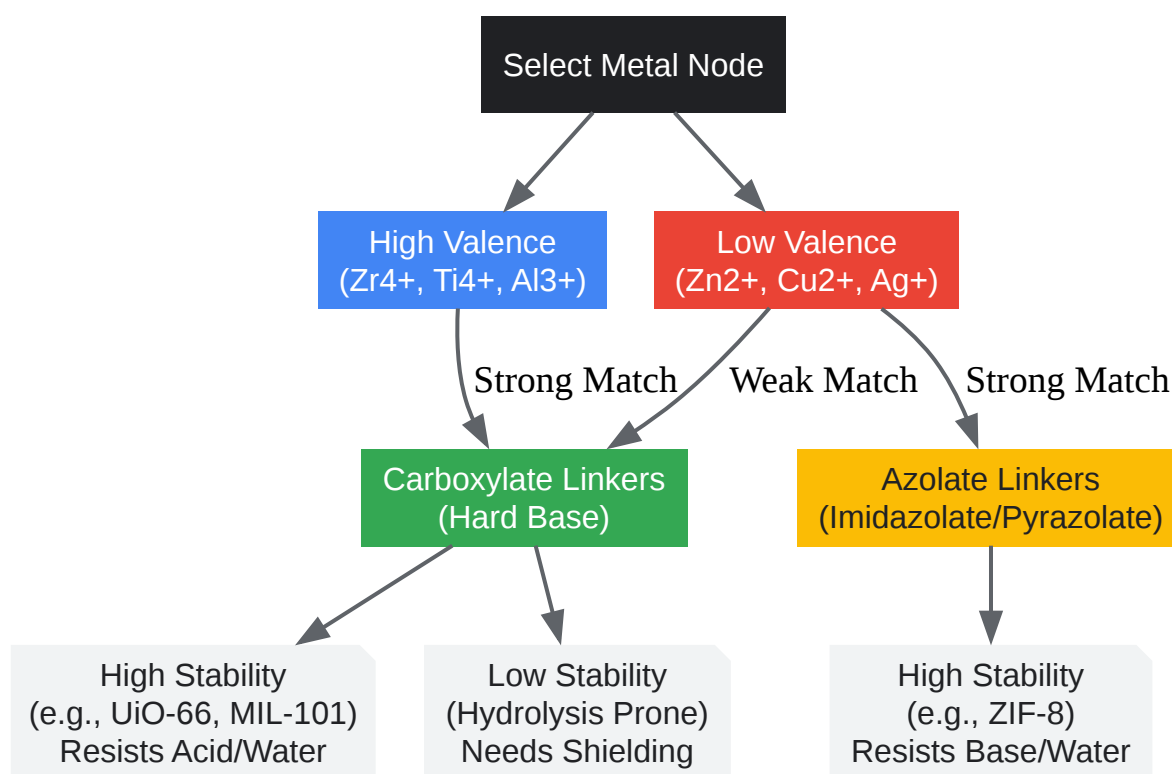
Select Metal Node

High Valence
(Zr4+, Ti4+, Al3+)

Low Valence
(Zn2+, Cu2+, Ag+)

Strong Match

Weak Match

Strong Match

Carboxylate Linkers
(Hard Base)

Azolate Linkers
(Imidazolate/Pyrazolate)

High Stability
(e.g., UiO-66, MIL-101)
Resists Acid/Water

Low Stability
(Hydrolysis Prone)
Needs Shielding

High Stability
(e.g., ZIF-8)
Resists Base/Water